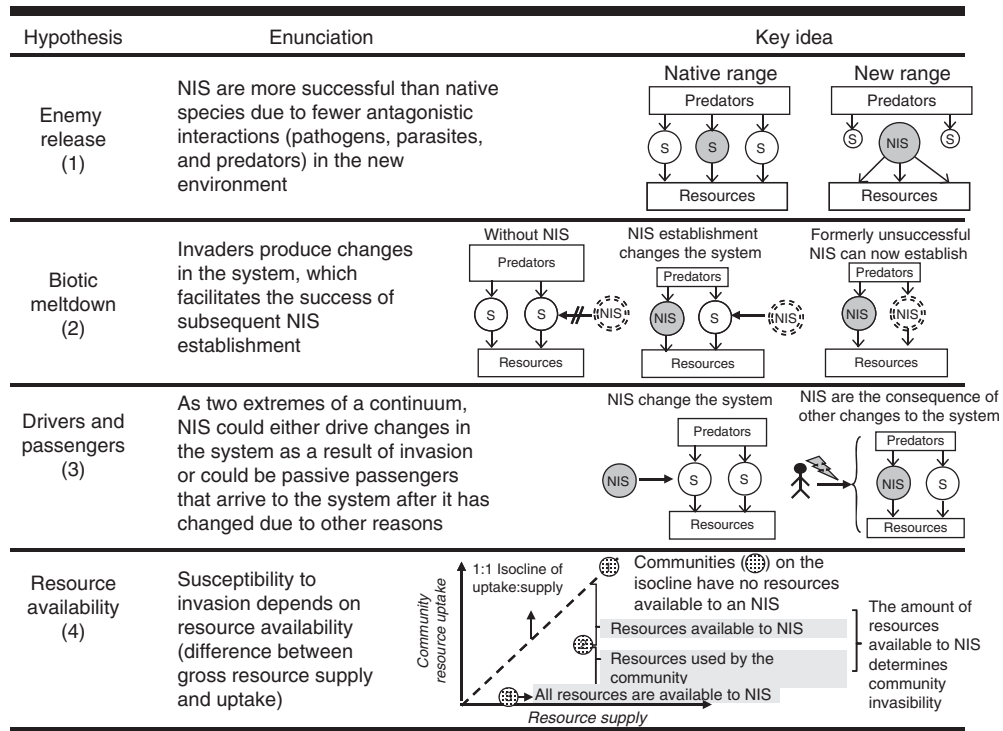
| Hypothesis | Enunciation | Key idea |
|---|---|---|
| Enemy release (1) | NIS are more successful than native species due to fewer antagonistic interactions (pathogens, parasites, and predators) in the new environment | Native range: Predators, S, S, S, Resources. New range: Predators, S, NIS, S, Resources |
| Biotic meltdown (2) | Invaders produce changes in the system, which facilitates the success of subsequent NIS establishment | Without NIS: Predators, S, S, NIS, Resources. NIS establishment changes the system: Predators, NIS, S, NIS, Resources. Formerly unsuccessful NIS can now establish: Predators, NIS, NIS, Resources |
| Drivers and passengers (3) | As two extremes of a continuum, NIS could either drive changes in the system as a result of invasion or could be passive passengers that arrive to the system after it has changed due to other reasons | NIS change the system: Predators, NIS, S, S, Resources. NIS are the consequence of other changes to the system: Predators, NIS, S, Resources |
| Resource availability (4) | Susceptibility to invasion depends on resource availability (difference between gross resource supply and uptake) | 1:1 Isocline of uptake:supply; Community resource uptake; Resource supply; Communities on the isocline have no resources available to an NIS; Resources available to NIS; Resources used by the community; All resources are available to NIS; The amount of resources available to NIS determines community invasibility |